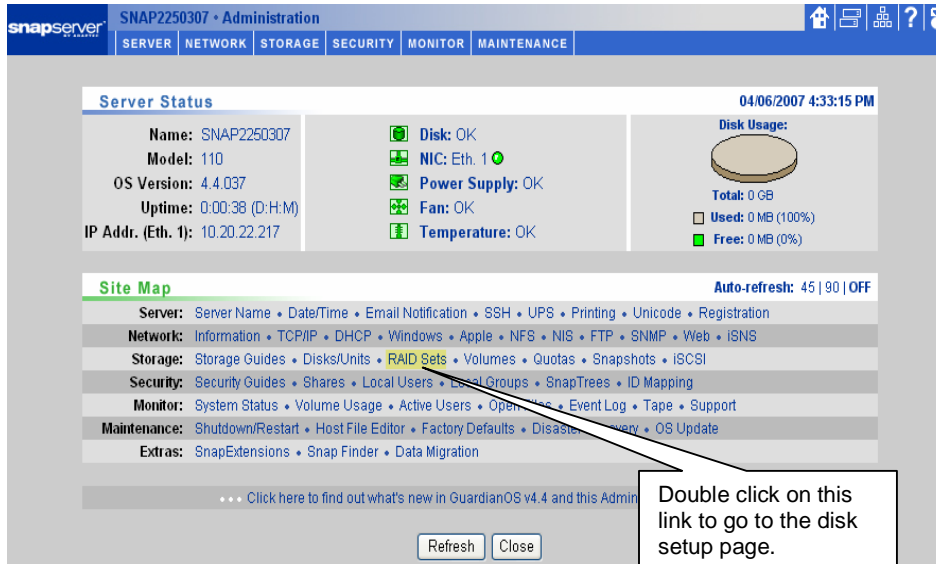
snapserver

SNAP2250307 • Administration

SERVER | NETWORK | STORAGE | SECURITY | MONITOR | MAINTENANCE

Server Status

04/06/2007 4:33:15 PM

Name: SNAP2250307
Model: 110
OS Version: 4.4.037
Uptime: 0:00:38 (D:H:M)
IP Addr. (Eth. 1): 10.20.22.217

Disk: OK
NIC: Eth. 1
Power Supply: OK
Fan: OK
Temperature: OK

Disk Usage:
Total: 0 GB
Used: 0 MB (100%)
Free: 0 MB (0%)

Site Map

Auto-refresh: 45 | 90 | OFF

Server: Server Name • Date/Time • Email Notification • SSH • UPS • Printing • Unicode • Registration
Network: Information • TCP/IP • DHCP • Windows • Apple • NFS • NIS • FTP • SNMP • Web • iSNS
Storage: Storage Guides • Disks/Units • RAID Sets • Volumes • Quotas • Snapshots • iSCSI
Security: Security Guides • Shares • Local Users • L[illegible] Groups • SnapTrees • ID Mapping
Monitor: System Status • Volume Usage • Active Users • Ope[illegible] • Event Log • Tape • Support
Maintenance: Shutdown/Restart • Host File Editor • Factory Defaults • Disast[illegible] • OS Update
Extras: SnapExtensions • Snap Finder • Data Migration

••• Click here to find out what's new in GuardianOS v4.4 and this Admin

Double click on this link to go to the disk setup page.

Refresh | Close